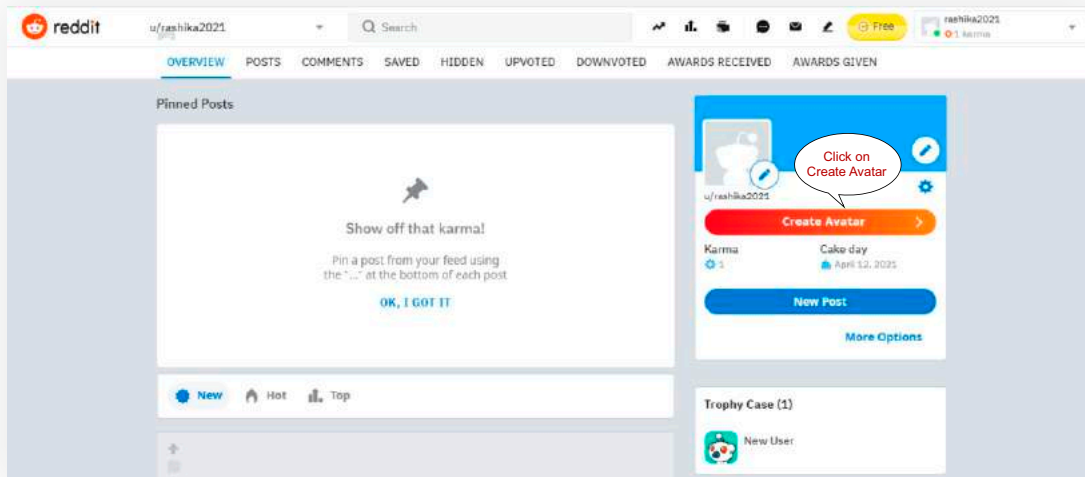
reddit u/rashika2021 Search Free rashika2021 1 karma

OVERVIEW POSTS COMMENTS SAVED HIDDEN UPVOTED DOWNVOTED AWARDS RECEIVED AWARDS GIVEN

Pinned Posts

Show off that karma!

Pin a post from your feed using the "..." at the bottom of each post

OK, I GOT IT

New Hot Top

Click on Create Avatar

u/rashika2021

Create Avatar

Karma
1

Cake day
April 12, 2021

New Post

More Options

Trophy Case (1)

New User